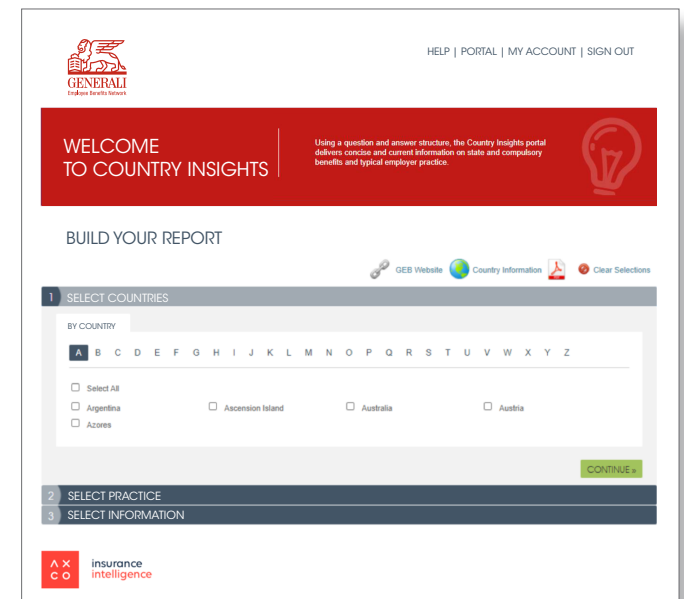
GENERALI
Employee Benefits Network

HELP | PORTAL | MY ACCOUNT | SIGN OUT

WELCOME TO COUNTRY INSIGHTS

Using a question and answer structure, the Country Insights portal delivers concise and current information on state and compulsory benefits and typical employer practice.

BUILD YOUR REPORT

GEB Website Country Information Clear Selections

1 SELECT COUNTRIES

BY COUNTRY

A B C D E F G H I J K L M N O P Q R S T U V W X Y Z

Select All

Argentina Ascension Island Australia Austria

Azores

CONTINUE »

2 SELECT PRACTICE

3 SELECT INFORMATION

AX CO insurance intelligence